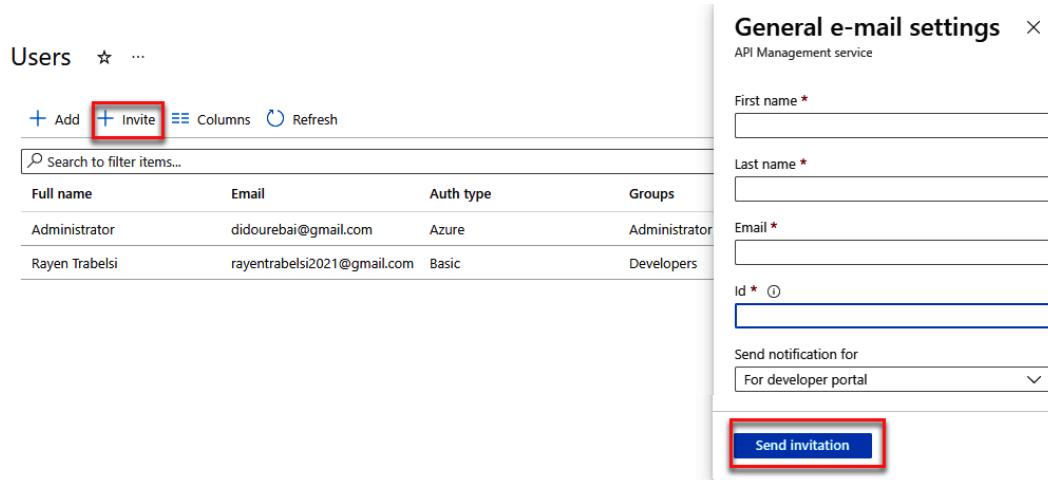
Users ☆ ···

+ Add + Invite Columns Refresh

Search to filter items...

| Full name | Email | Auth type | Groups |
|---|---|---|---|
| Administrator | didourebai@gmail.com | Azure | Administrator |
| Rayen Trabelsi | rayentrabelsi2021@gmail.com | Basic | Developers |

General e-mail settings ×
API Management service

First name *

Last name *

Email *

Id * ⓘ

Send notification for

For developer portal

Send invitation